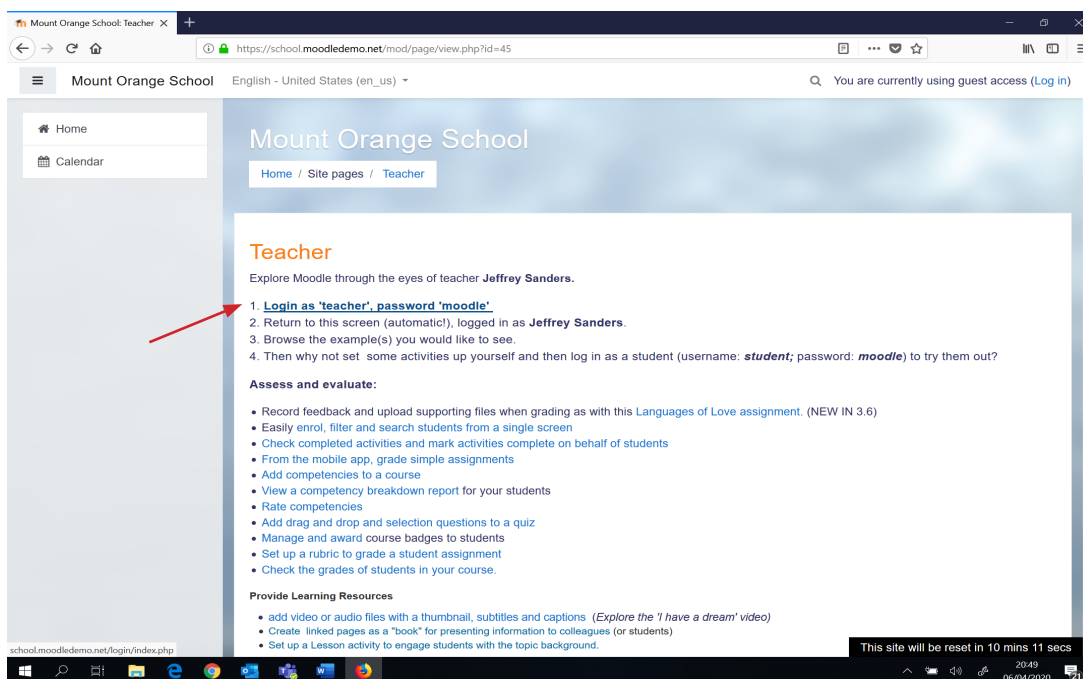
Mount Orange School: Teacher ✕ +

https://school.moodledemo.net/mod/page/view.php?id=45

Mount Orange School English - United States (en_us) ▾ You are currently using guest access (Log in)

Home
Calendar

Mount Orange School

Home / Site pages / Teacher

Teacher

Explore Moodle through the eyes of teacher **Jeffrey Sanders.**

1. **Login as 'teacher', password 'moodle'**
2. Return to this screen (automatic!), logged in as **Jeffrey Sanders**.
3. Browse the example(s) you would like to see.
4. Then why not set some activities up yourself and then log in as a student (username: ***student;*** password: ***moodle***) to try them out?

**Assess and evaluate:**

- Record feedback and upload supporting files when grading as with this Languages of Love assignment. (NEW IN 3.6)
- Easily enrol, filter and search students from a single screen
- Check completed activities and mark activities complete on behalf of students
- From the mobile app, grade simple assignments
- Add competencies to a course
- View a competency breakdown report for your students
- Rate competencies
- Add drag and drop and selection questions to a quiz
- Manage and award course badges to students
- Set up a rubric to grade a student assignment
- Check the grades of students in your course.

**Provide Learning Resources**

- add video or audio files with a thumbnail, subtitles and captions (*Explore the 'I have a dream' video*)
- Create linked pages as a "book" for presenting information to colleagues (or students)
- Set up a Lesson activity to engage students with the topic background.

school.moodledemo.net/login/index.php

This site will be reset in 10 mins 11 secs

20:49
06/04/2020